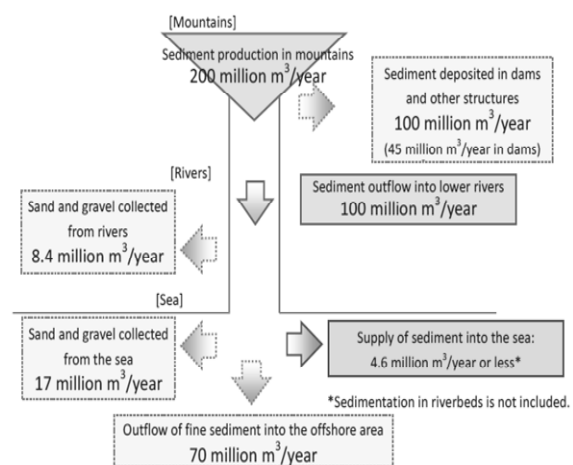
[Mountains]

Sediment production in mountains
200 million $m^3$/year

Sediment deposited in dams and other structures
100 million $m^3$/year
(45 million $m^3$/year in dams)

[Rivers]

Sediment outflow into lower rivers
100 million $m^3$/year

Sand and gravel collected from rivers
8.4 million $m^3$/year

[Sea]

Sand and gravel collected from the sea
17 million $m^3$/year

Supply of sediment into the sea:
4.6 million $m^3$/year or less*

*Sedimentation in riverbeds is not included.

Outflow of fine sediment into the offshore area
70 million $m^3$/year